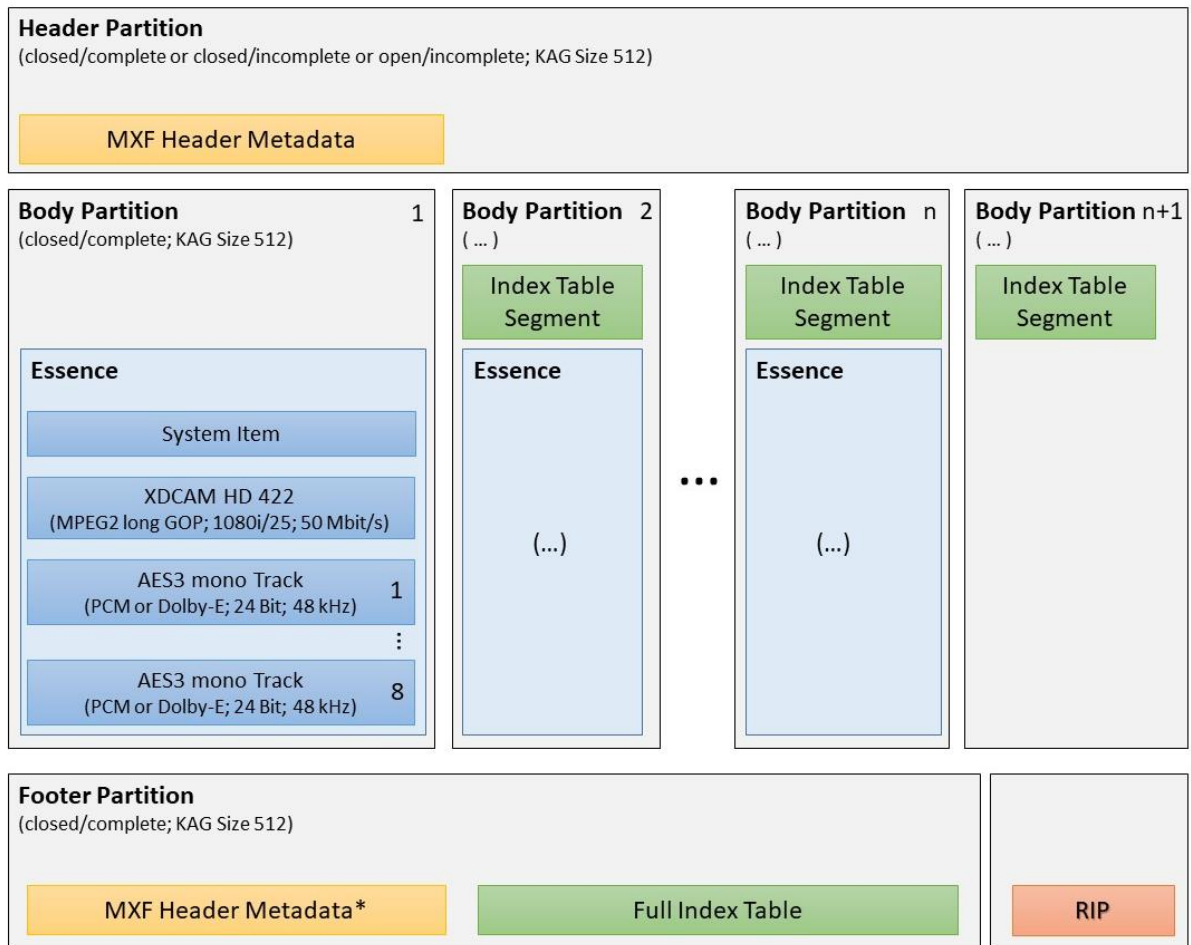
**Header Partition**
(closed/complete or closed/incomplete or open/incomplete; KAG Size 512)

MXF Header Metadata

**Body Partition** 1
(closed/complete; KAG Size 512)

**Essence**

System Item

XDCAM HD 422
(MPEG2 long GOP; 1080i/25; 50 Mbit/s)

AES3 mono Track 1
(PCM or Dolby-E; 24 Bit; 48 kHz)

⋮

AES3 mono Track 8
(PCM or Dolby-E; 24 Bit; 48 kHz)

**Body Partition** 2
( … )

Index Table Segment

**Essence**

(…)

•••

**Body Partition** n
( … )

Index Table Segment

**Essence**

(…)

**Body Partition** n+1
( … )

Index Table Segment

**Footer Partition**
(closed/complete; KAG Size 512)

MXF Header Metadata*

Full Index Table

RIP